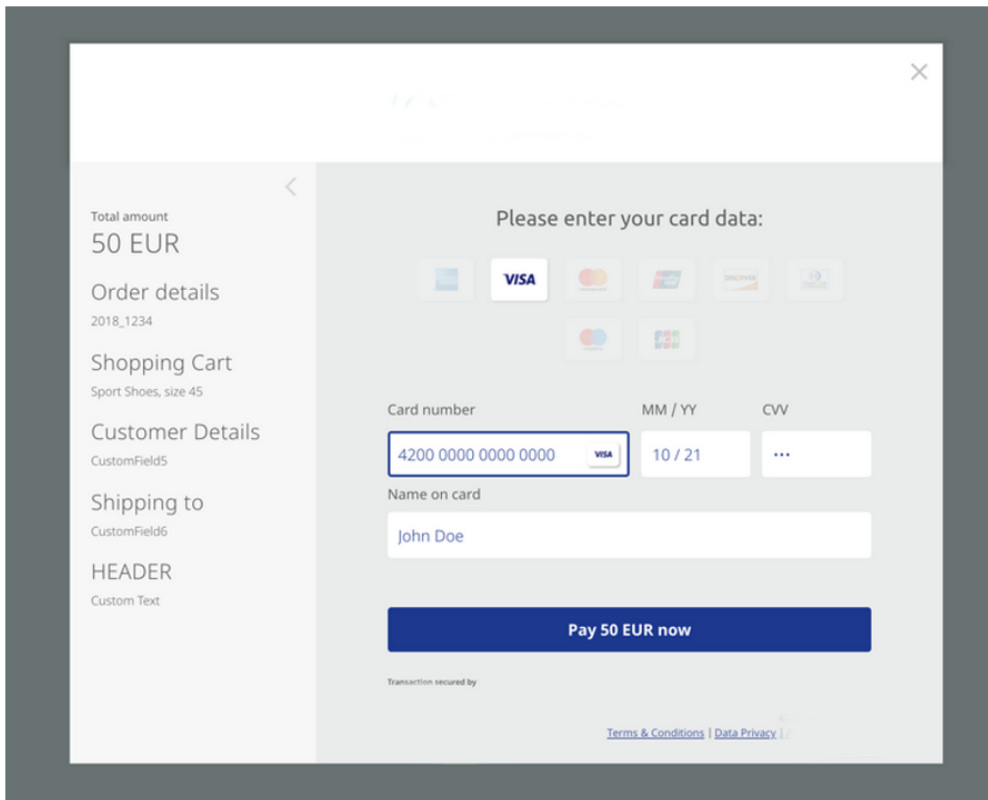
Total amount
50 EUR

Order details
2018_1234

Shopping Cart
Sport Shoes, size 45

Customer Details
CustomField5

Shipping to
CustomField6

HEADER
Custom Text

Please enter your card data:

VISA

Card number
4200 0000 0000 0000
VISA

MM / YY
10 / 21

CVV
···

Name on card
John Doe

Pay 50 EUR now

Transaction secured by

Terms & Conditions | Data Privacy | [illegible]